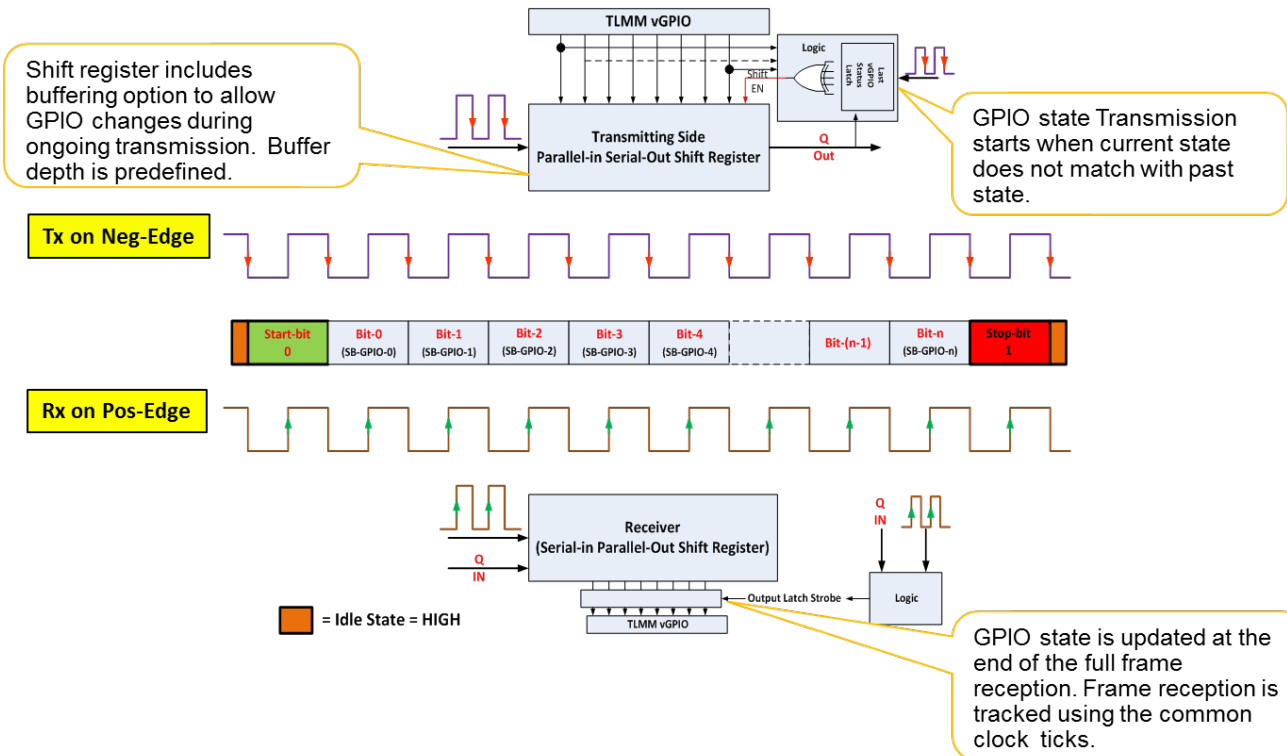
TLMM vGPIO

Shift register includes buffering option to allow GPIO changes during ongoing transmission. Buffer depth is predefined.

Logic

Last vGPIO Status Latch

Shift EN

Transmitting Side
Parallel-in Serial-Out Shift Register

Q
Out

GPIO state Transmission starts when current state does not match with past state.

Tx on Neg-Edge

| Start-bit 0 | Bit-0 (SB-GPIO-0) | Bit-1 (SB-GPIO-1) | Bit-2 (SB-GPIO-2) | Bit-3 (SB-GPIO-3) | Bit-4 (SB-GPIO-4) | | Bit-(n-1) | Bit-n (SB-GPIO-n) | Stop-bit 1 |
|---|---|---|---|---|---|---|---|---|---|

Rx on Pos-Edge

Receiver
(Serial-in Parallel-Out Shift Register)

Q
IN

Q
IN

Output Latch Strobe

Logic

TLMM vGPIO

= Idle State = HIGH

GPIO state is updated at the end of the full frame reception. Frame reception is tracked using the common clock ticks.